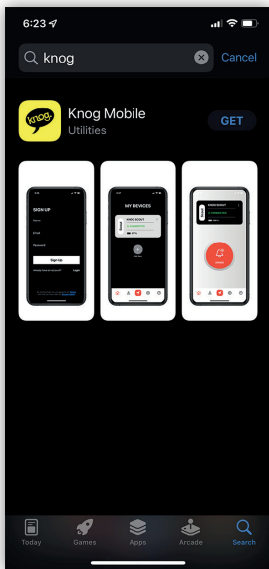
6:23

knog

Cancel

knog

Knog Mobile

Utilities

GET

SIGN UP

Name

Email

Password

Sign Up

Already have an account?

Login

MY DEVICES

KNOG SCOUT

knog

KNOG SCOUT

Today

Games

Apps

Arcade

Search